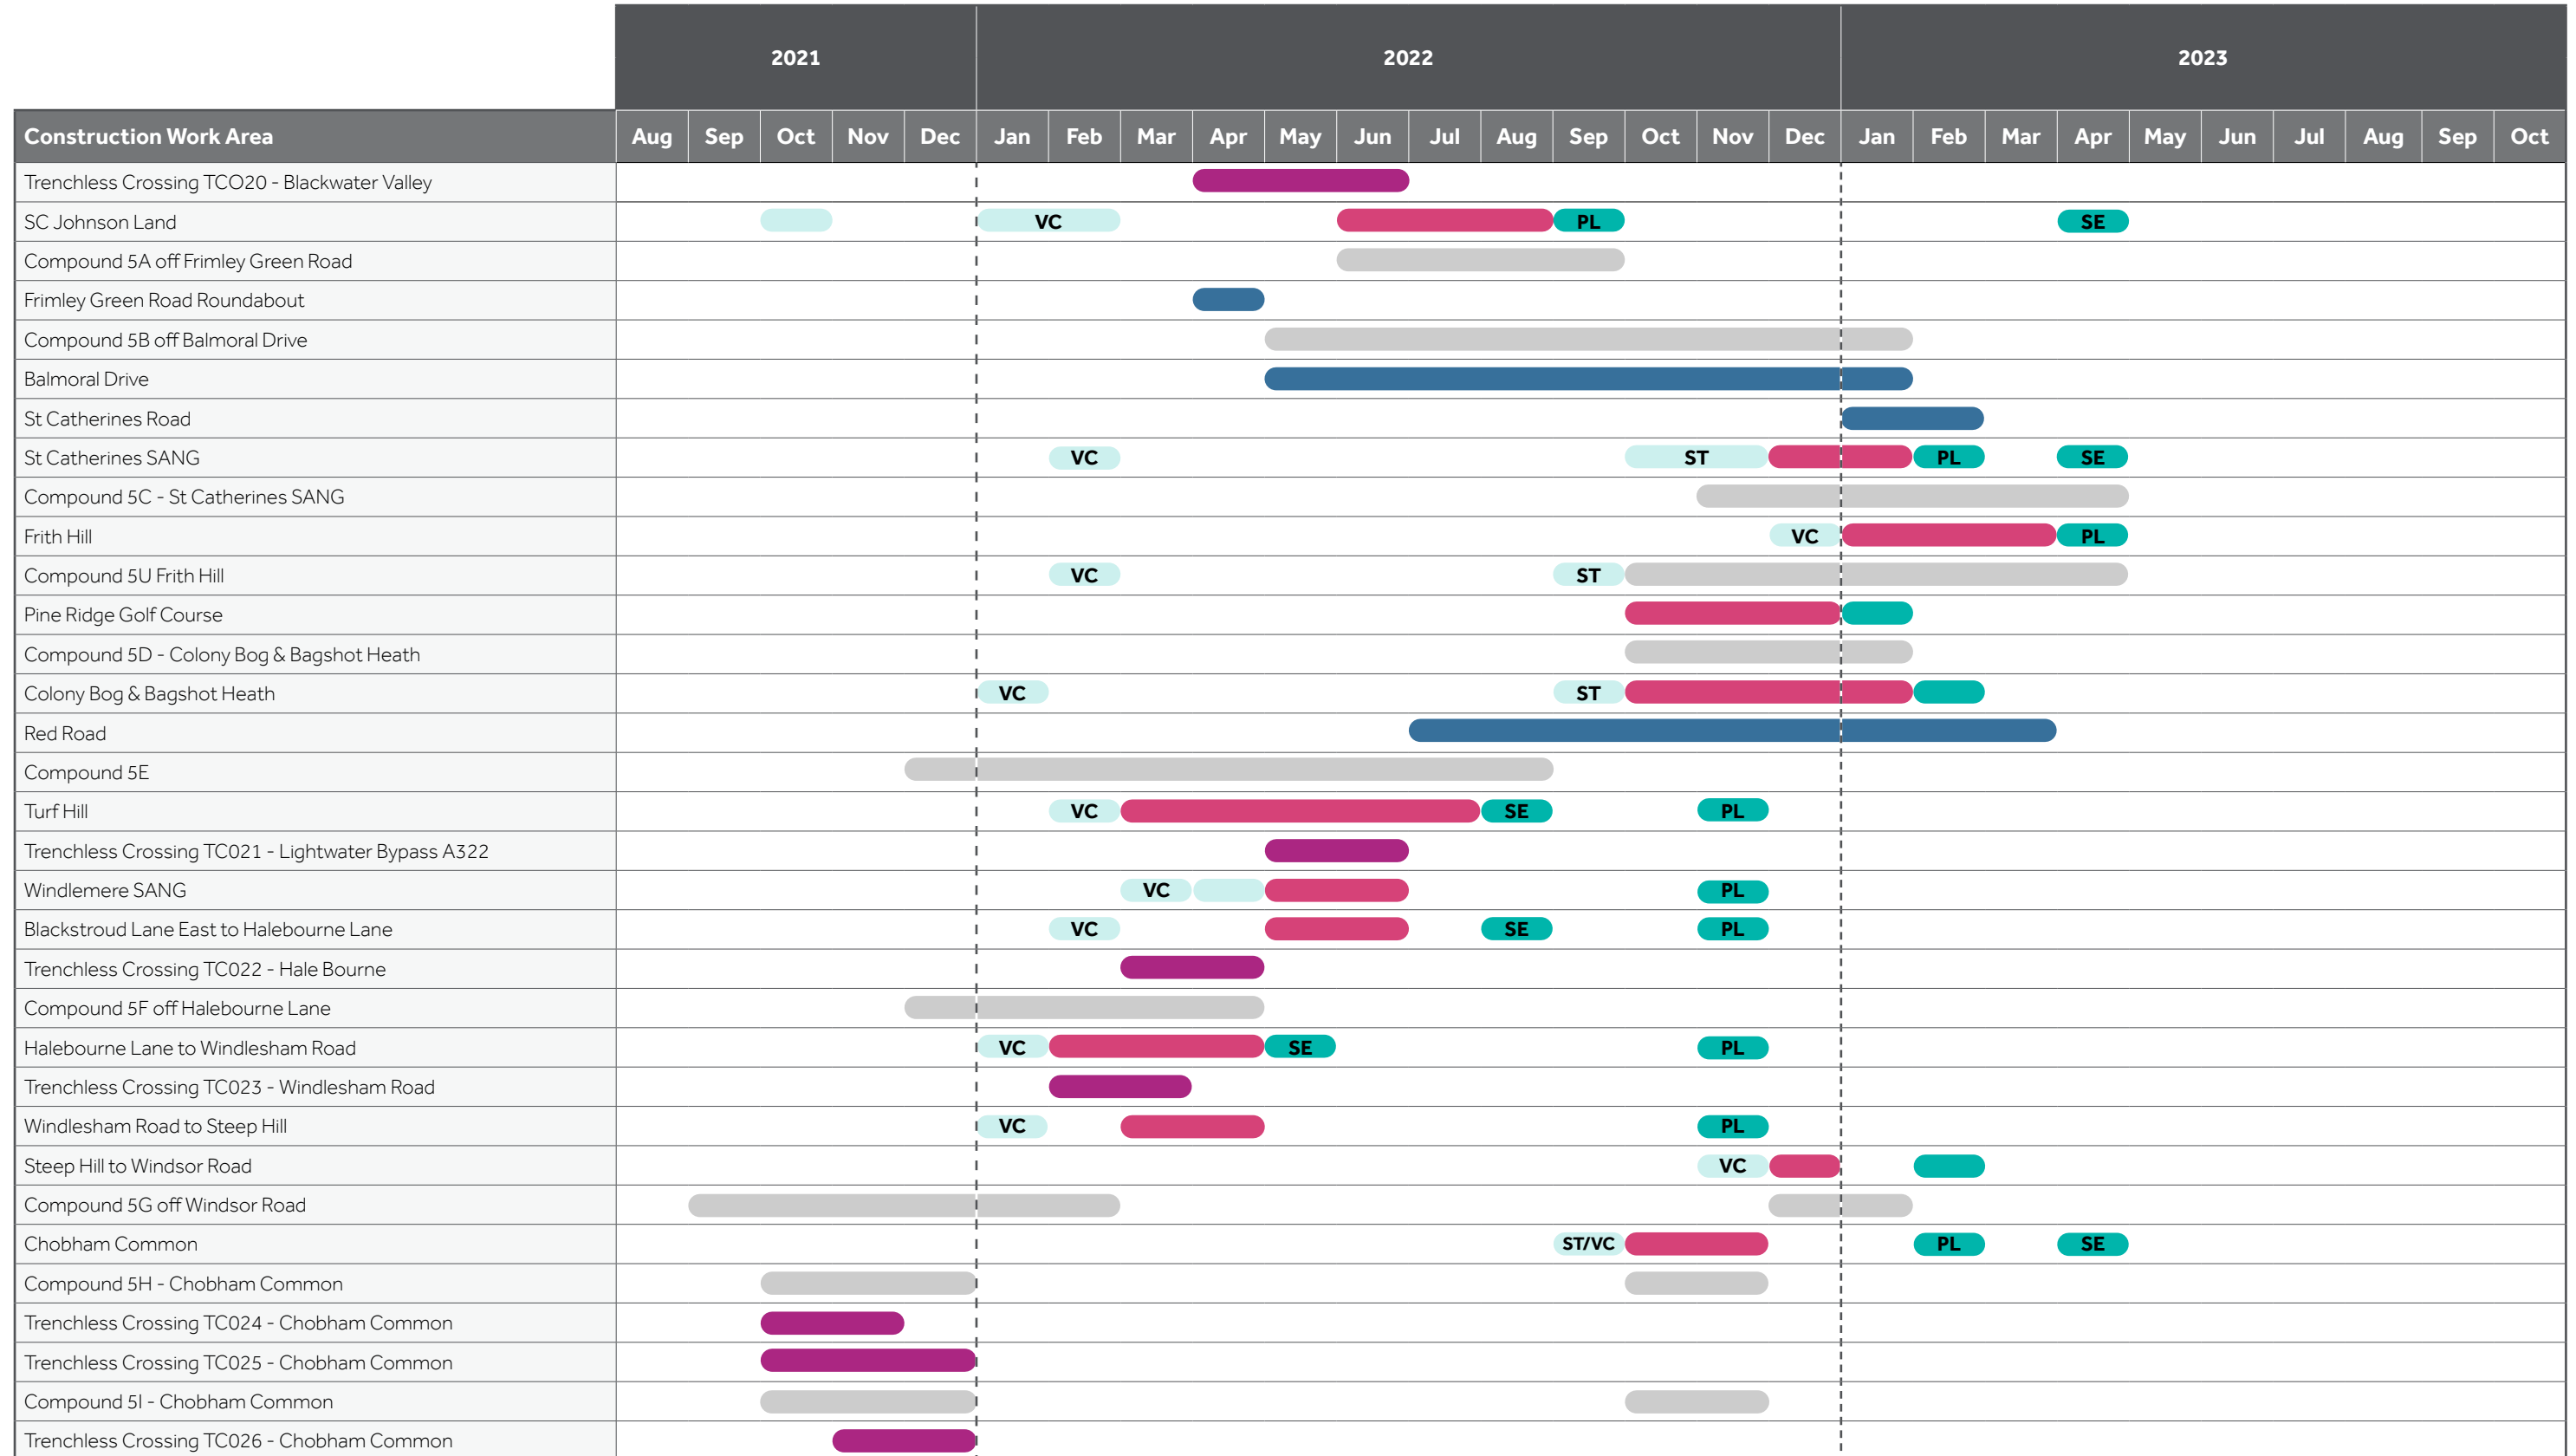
| | 2021 | | | | | 2022 | | | | | | | | | | | | 2023 | | | | | | | | | |
|---|---|---|---|---|---|---|---|---|---|---|---|---|---|---|---|---|---|---|---|---|---|---|---|---|---|---|---|
| Construction Work Area | Aug | Sep | Oct | Nov | Dec | Jan | Feb | Mar | Apr | May | Jun | Jul | Aug | Sep | Oct | Nov | Dec | Jan | Feb | Mar | Apr | May | Jun | Jul | Aug | Sep | Oct |
| Trenchless Crossing TCO20 - Blackwater Valley | | | | | | | | | | | | | | | | | | | | | | | | | | | |
| SC Johnson Land | | | | | | VC | | | | | | | | PL | | | | | | | SE | | | | | | |
| Compound 5A off Frimley Green Road | | | | | | | | | | | | | | | | | | | | | | | | | | | |
| Frimley Green Road Roundabout | | | | | | | | | | | | | | | | | | | | | | | | | | | |
| Compound 5B off Balmoral Drive | | | | | | | | | | | | | | | | | | | | | | | | | | | |
| Balmoral Drive | | | | | | | | | | | | | | | | | | | | | | | | | | | |
| St Catherines Road | | | | | | | | | | | | | | | | | | | | | | | | | | | |
| St Catherines SANG | | | | | | | VC | | | | | | | | | ST | | | PL | | SE | | | | | | |
| Compound 5C - St Catherines SANG | | | | | | | | | | | | | | | | | | | | | | | | | | | |
| Frith Hill | | | | | | | | | | | | | | | | | VC | | | | PL | | | | | | |
| Compound 5U Frith Hill | | | | | | | VC | | | | | | | ST | | | | | | | | | | | | | |
| Pine Ridge Golf Course | | | | | | | | | | | | | | | | | | | | | | | | | | | |
| Compound 5D - Colony Bog & Bagshot Heath | | | | | | | | | | | | | | | | | | | | | | | | | | | |
| Colony Bog & Bagshot Heath | | | | | | VC | | | | | | | | ST | | | | | | | | | | | | | |
| Red Road | | | | | | | | | | | | | | | | | | | | | | | | | | | |
| Compound 5E | | | | | | | | | | | | | | | | | | | | | | | | | | | |
| Turf Hill | | | | | | | VC | | | | | | SE | | | PL | | | | | | | | | | | |
| Trenchless Crossing TC021 - Lightwater Bypass A322 | | | | | | | | | | | | | | | | | | | | | | | | | | | |
| Windlemere SANG | | | | | | | | VC | | | | | | | | PL | | | | | | | | | | | |
| Blackstroud Lane East to Halebourne Lane | | | | | | | VC | | | | | | SE | | | PL | | | | | | | | | | | |
| Trenchless Crossing TC022 - Hale Bourne | | | | | | | | | | | | | | | | | | | | | | | | | | | |
| Compound 5F off Halebourne Lane | | | | | | | | | | | | | | | | | | | | | | | | | | | |
| Halebourne Lane to Windlesham Road | | | | | | VC | | | | SE | | | | | | PL | | | | | | | | | | | |
| Trenchless Crossing TC023 - Windlesham Road | | | | | | | | | | | | | | | | | | | | | | | | | | | |
| Windlesham Road to Steep Hill | | | | | | VC | | | | | | | | | | PL | | | | | | | | | | | |
| Steep Hill to Windsor Road | | | | | | | | | | | | | | | | VC | | | | | | | | | | | |
| Compound 5G off Windsor Road | | | | | | | | | | | | | | | | | | | | | | | | | | | |
| Chobham Common | | | | | | | | | | | | | | ST/VC | | | | | PL | | SE | | | | | | |
| Compound 5H - Chobham Common | | | | | | | | | | | | | | | | | | | | | | | | | | | |
| Trenchless Crossing TC024 - Chobham Common | | | | | | | | | | | | | | | | | | | | | | | | | | | |
| Trenchless Crossing TC025 - Chobham Common | | | | | | | | | | | | | | | | | | | | | | | | | | | |
| Compound 5I - Chobham Common | | | | | | | | | | | | | | | | | | | | | | | | | | | |
| Trenchless Crossing TC026 - Chobham Common | | | | | | | | | | | | | | | | | | | | | | | | | | | |